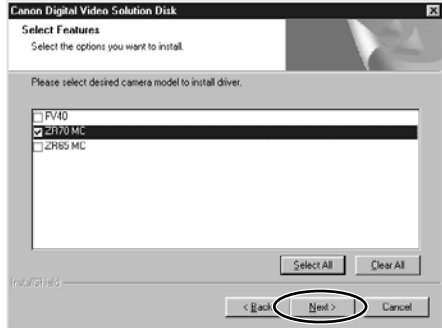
Canon Digital Video Solution Disk

Select Features
Select the options you want to install.

Please select desired camera model to install driver.

FV40
ZR70 MC
ZR65 MC

Select All
Clear All

InstallShield

< Back
Next >
Cancel